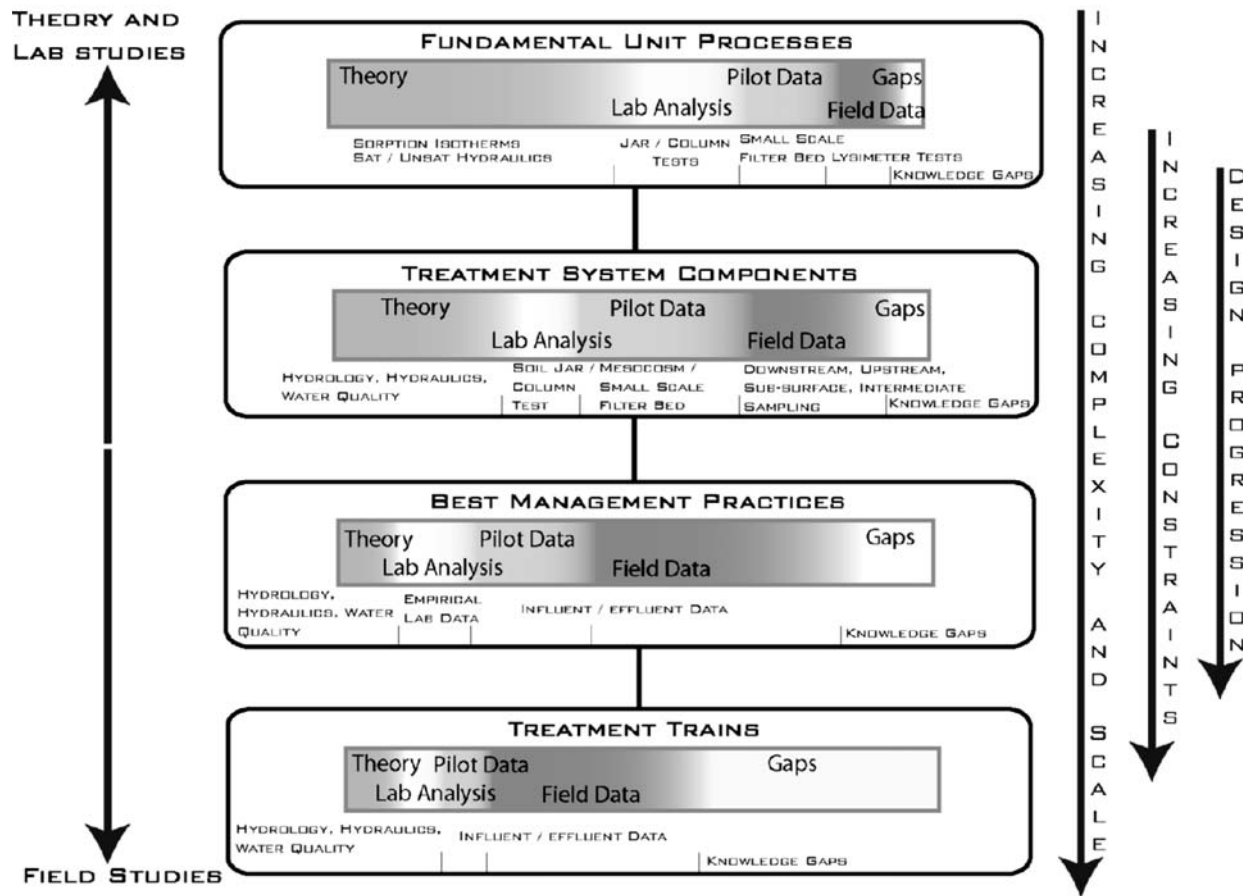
THEORY AND LAB STUDIES

FUNDAMENTAL UNIT PROCESSES

Theory Pilot Data Gaps
Lab Analysis Field Data

SORPTION ISOTHERMS
SAT / UNSAT HYDRAULICS
JAR / COLUMN TESTS
SMALL SCALE FILTER BED LYSIMETER TESTS
KNOWLEDGE GAPS

TREATMENT SYSTEM COMPONENTS

Theory Pilot Data Gaps
Lab Analysis Field Data

HYDROLOGY, HYDRAULICS, WATER QUALITY
SOIL JAR / COLUMN TEST
MESOCOSM / SMALL SCALE FILTER BED
DOWNSTREAM, UPSTREAM, SUB-SURFACE, INTERMEDIATE SAMPLING
KNOWLEDGE GAPS

BEST MANAGEMENT PRACTICES

Theory Pilot Data Gaps
Lab Analysis Field Data

HYDROLOGY, HYDRAULICS, WATER QUALITY
EMPIRICAL LAB DATA
INFLUENT / EFFLUENT DATA
KNOWLEDGE GAPS

TREATMENT TRAINS

Theory Pilot Data Gaps
Lab Analysis Field Data

HYDROLOGY, HYDRAULICS, WATER QUALITY
INFLUENT / EFFLUENT DATA
KNOWLEDGE GAPS

FIELD STUDIES

INCREASING COMPLEXITY AND SCALE

INCREASING CONSTRAINTS

DESIGN PROGRESSION